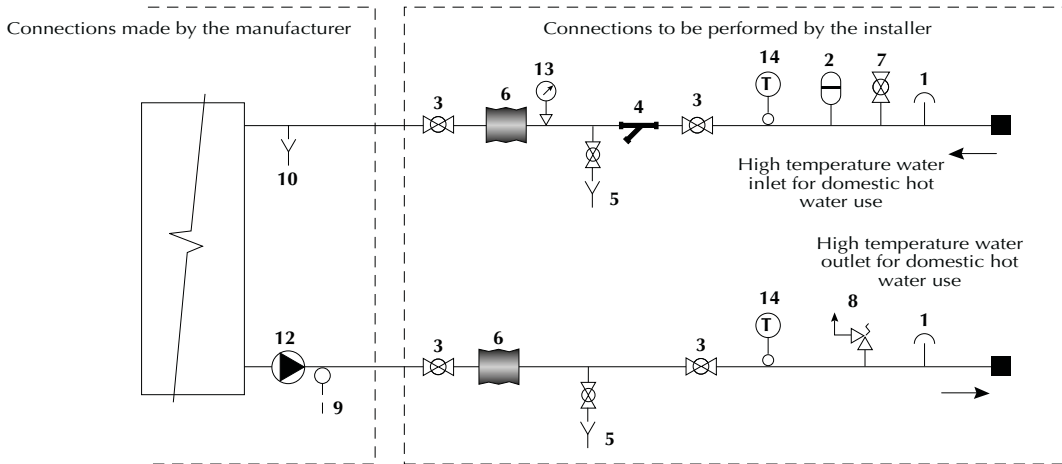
Connections made by the manufacturer

Connections to be performed by the installer

3 6 13 4 3 14 2 7 1

T

10

5

High temperature water inlet for domestic hot water use

High temperature water outlet for domestic hot water use

12

9

3 6 3 14 8 1

T

5